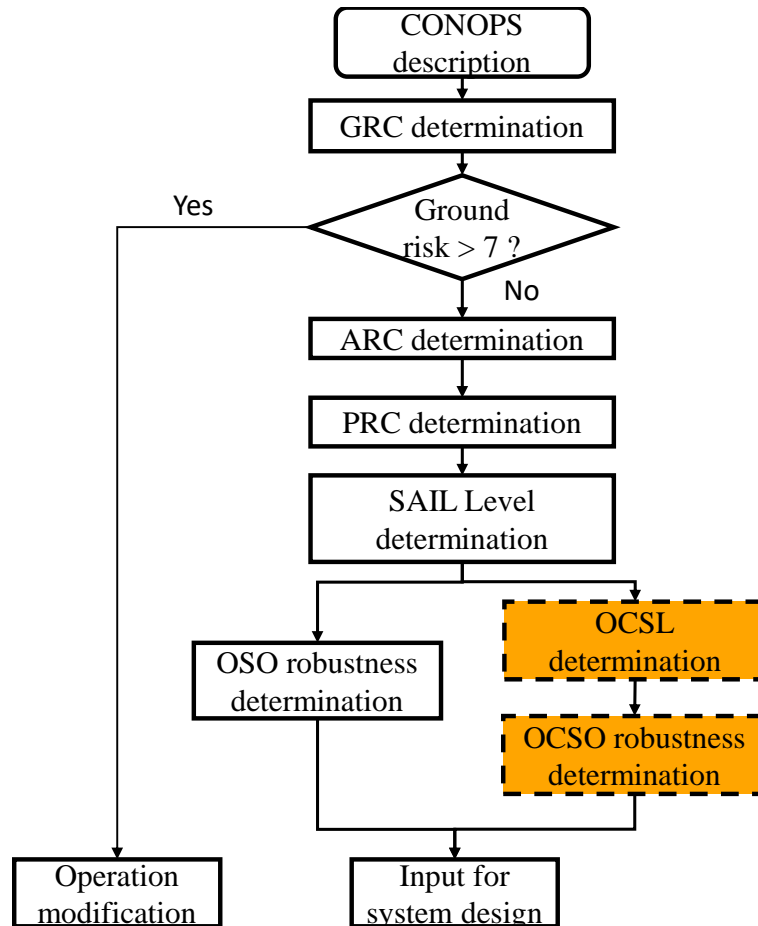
CONOPS description

GRC determination

Yes

Ground risk > 7 ?

No

ARC determination

PRC determination

SAIL Level determination

OSO robustness determination

OCSL determination

OCSO robustness determination

Operation modification

Input for system design